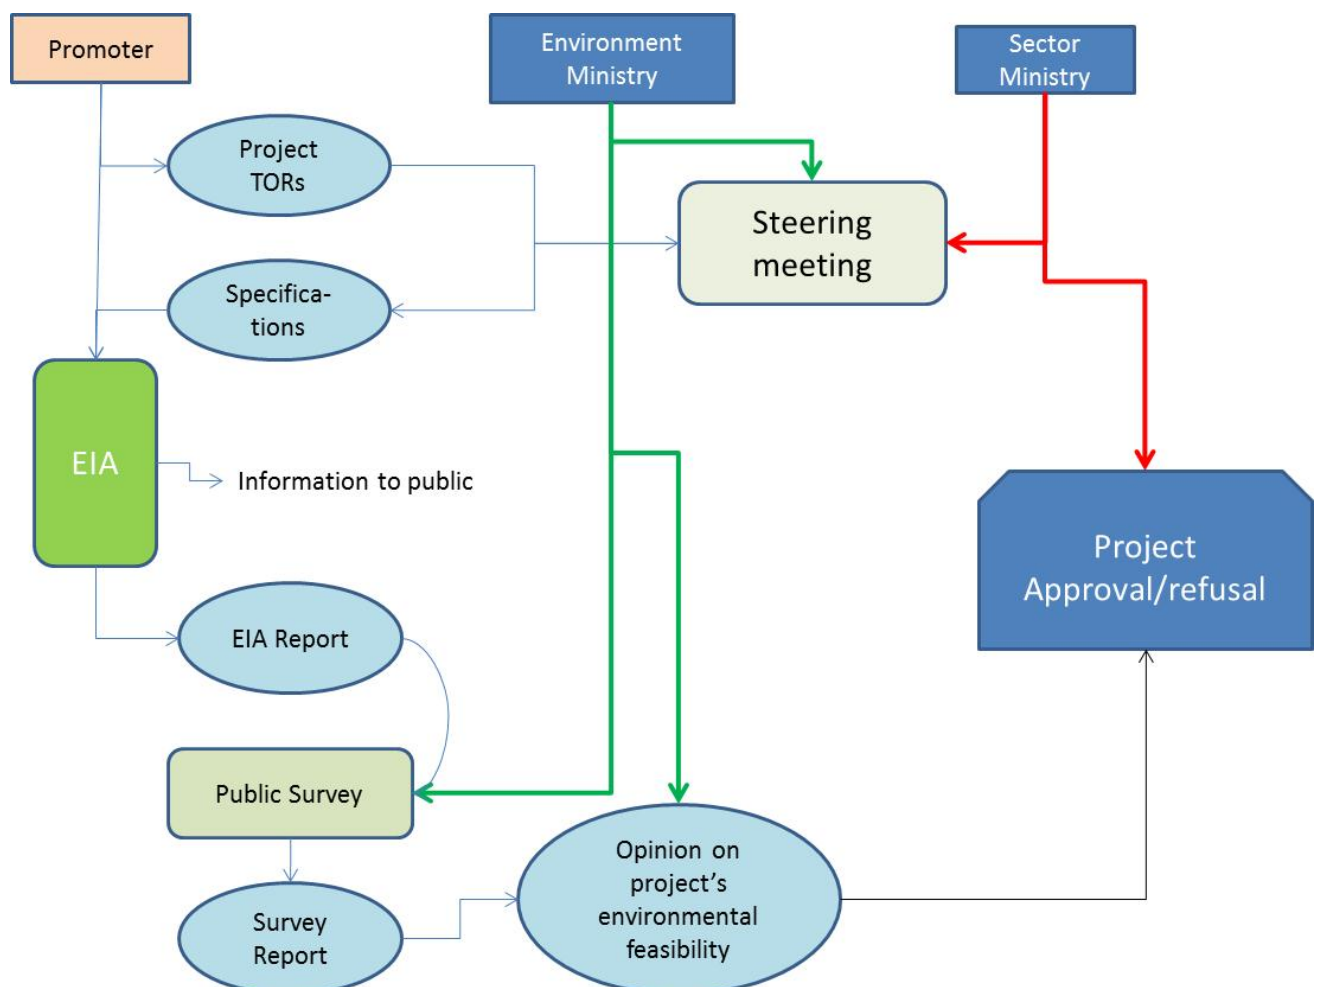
Promoter

Environment Ministry

Sector Ministry

Project TORs

Steering meeting

Specifica-tions

EIA

Information to public

Project Approval/refusal

EIA Report

Public Survey

Opinion on project’s environmental feasibility

Survey Report